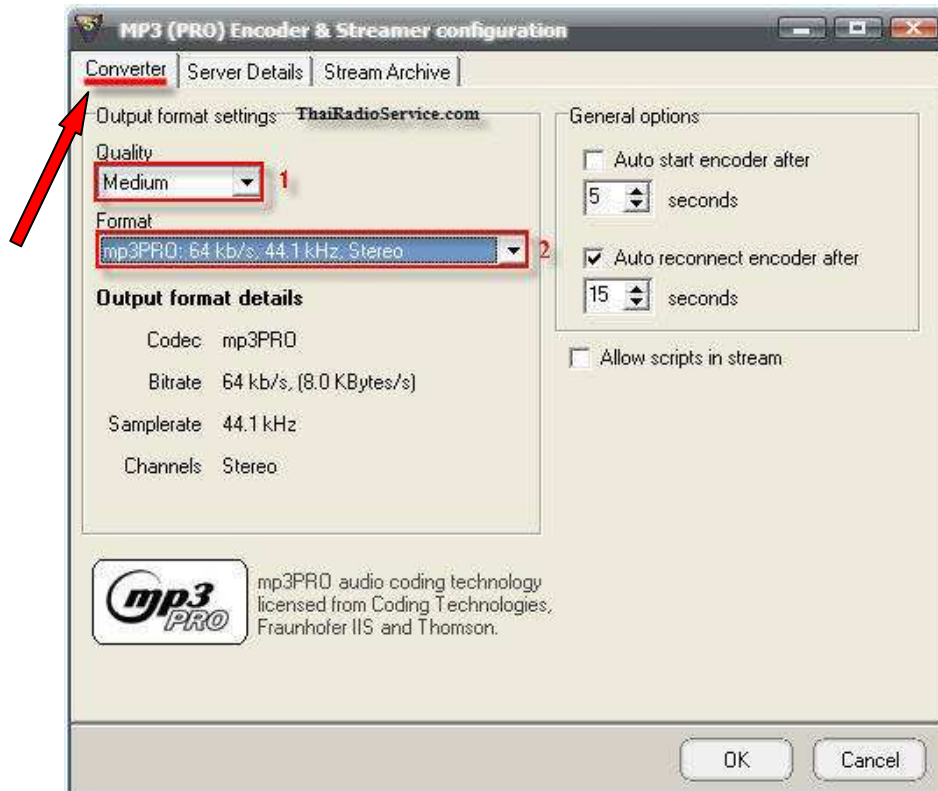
MP3 (PRO) Encoder & Streamer configuration

Converter | Server Details | Stream Archive

Output format settings ThaiRadioService.com

Quality
Medium 1

Format
mp3PRO: 64 kb/s, 44.1 kHz, Stereo 2

Output format details

Codec mp3PRO

Bitrate 64 kb/s, (8.0 KBytes/s)

Samplerate 44.1 kHz

Channels Stereo

General options

Auto start encoder after
5 seconds

Auto reconnect encoder after
15 seconds

Allow scripts in stream

mp3 PRO

mp3PRO audio coding technology licensed from Coding Technologies, Fraunhofer IIS and Thomson.

OK Cancel